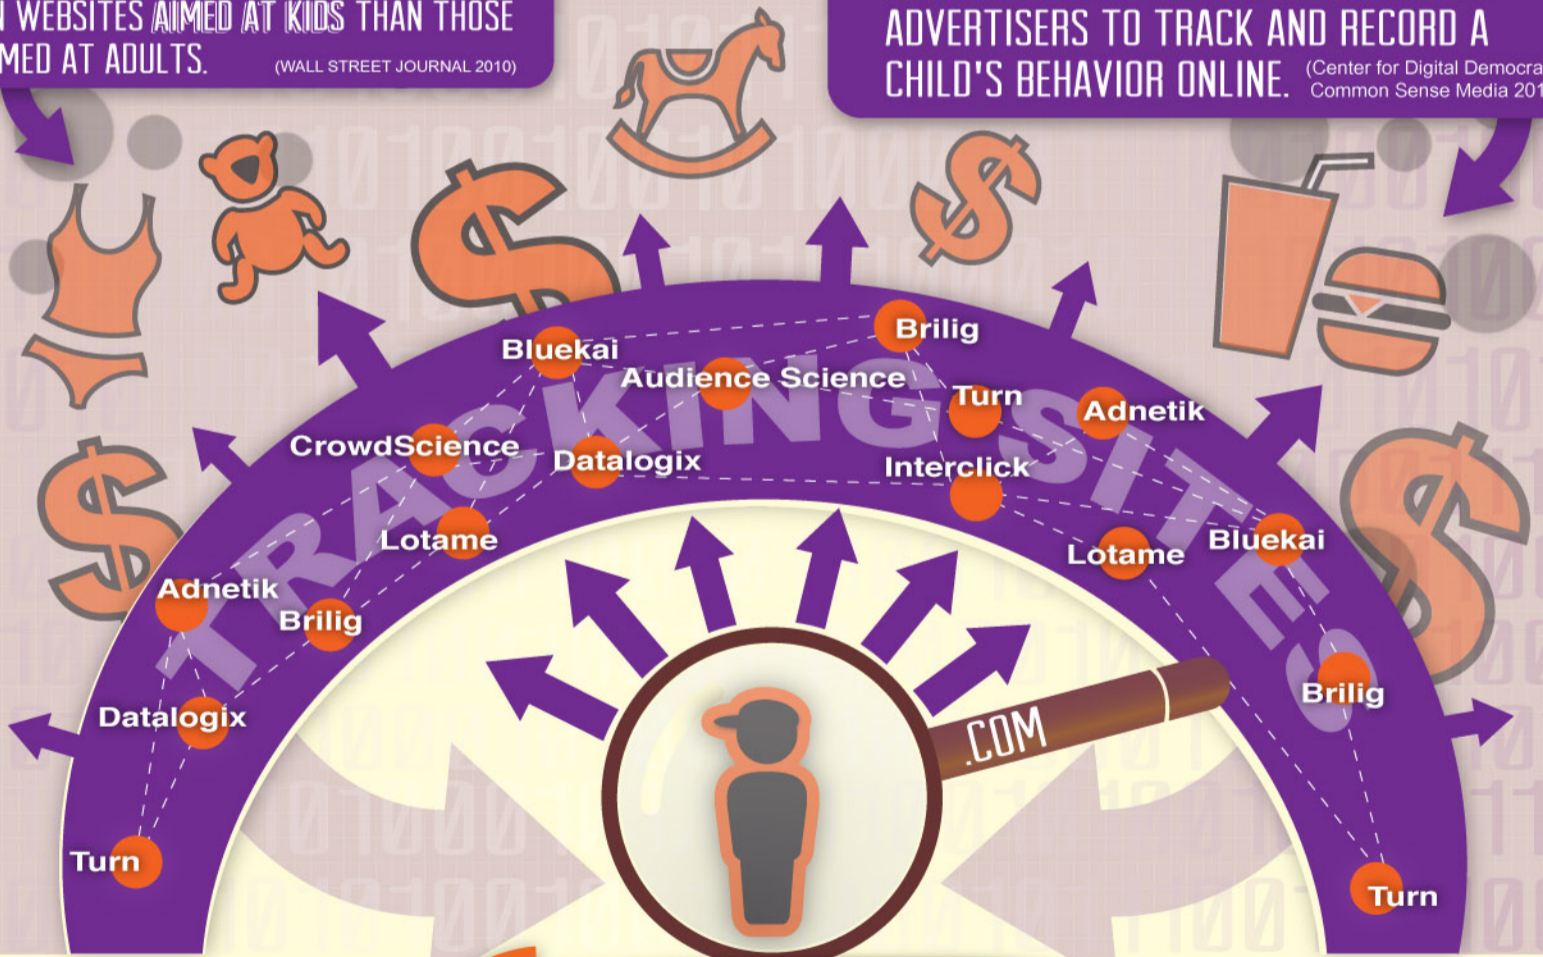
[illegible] WEBSITES AIMED AT KIDS THAN THOSE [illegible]MED AT ADULTS. (WALL STREET JOURNAL 2010)

ADVERTISERS TO TRACK AND RECORD A CHILD'S BEHAVIOR ONLINE. (Center for Digital Democra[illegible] Common Sense Media 201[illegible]

TRACKING SITES

Bluekai
Brilig
Audience Science
Turn
Adnetik
CrowdScience
Datalogix
Interclick
Lotame
Lotame
Bluekai
Adnetik
Brilig
Brilig
Datalogix
Turn
Turn

.COM